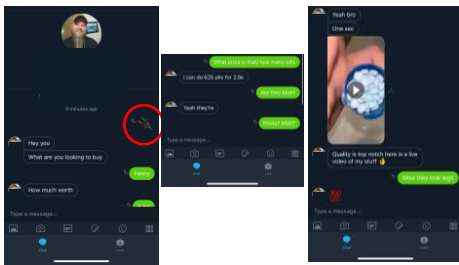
6 minutes ago

Hey yoo

What are you looking to buy

Fenny

How much worth

Type a message...

What price is that/ how many pills

I can do 625 pils for 2.5k

Are they blue?

Yeah they're

Phewf 4000?

Type a message...

Yeah bro

One sec

Quality is top notch here is a live video of my stuff

Wow they look legit

Type a message...